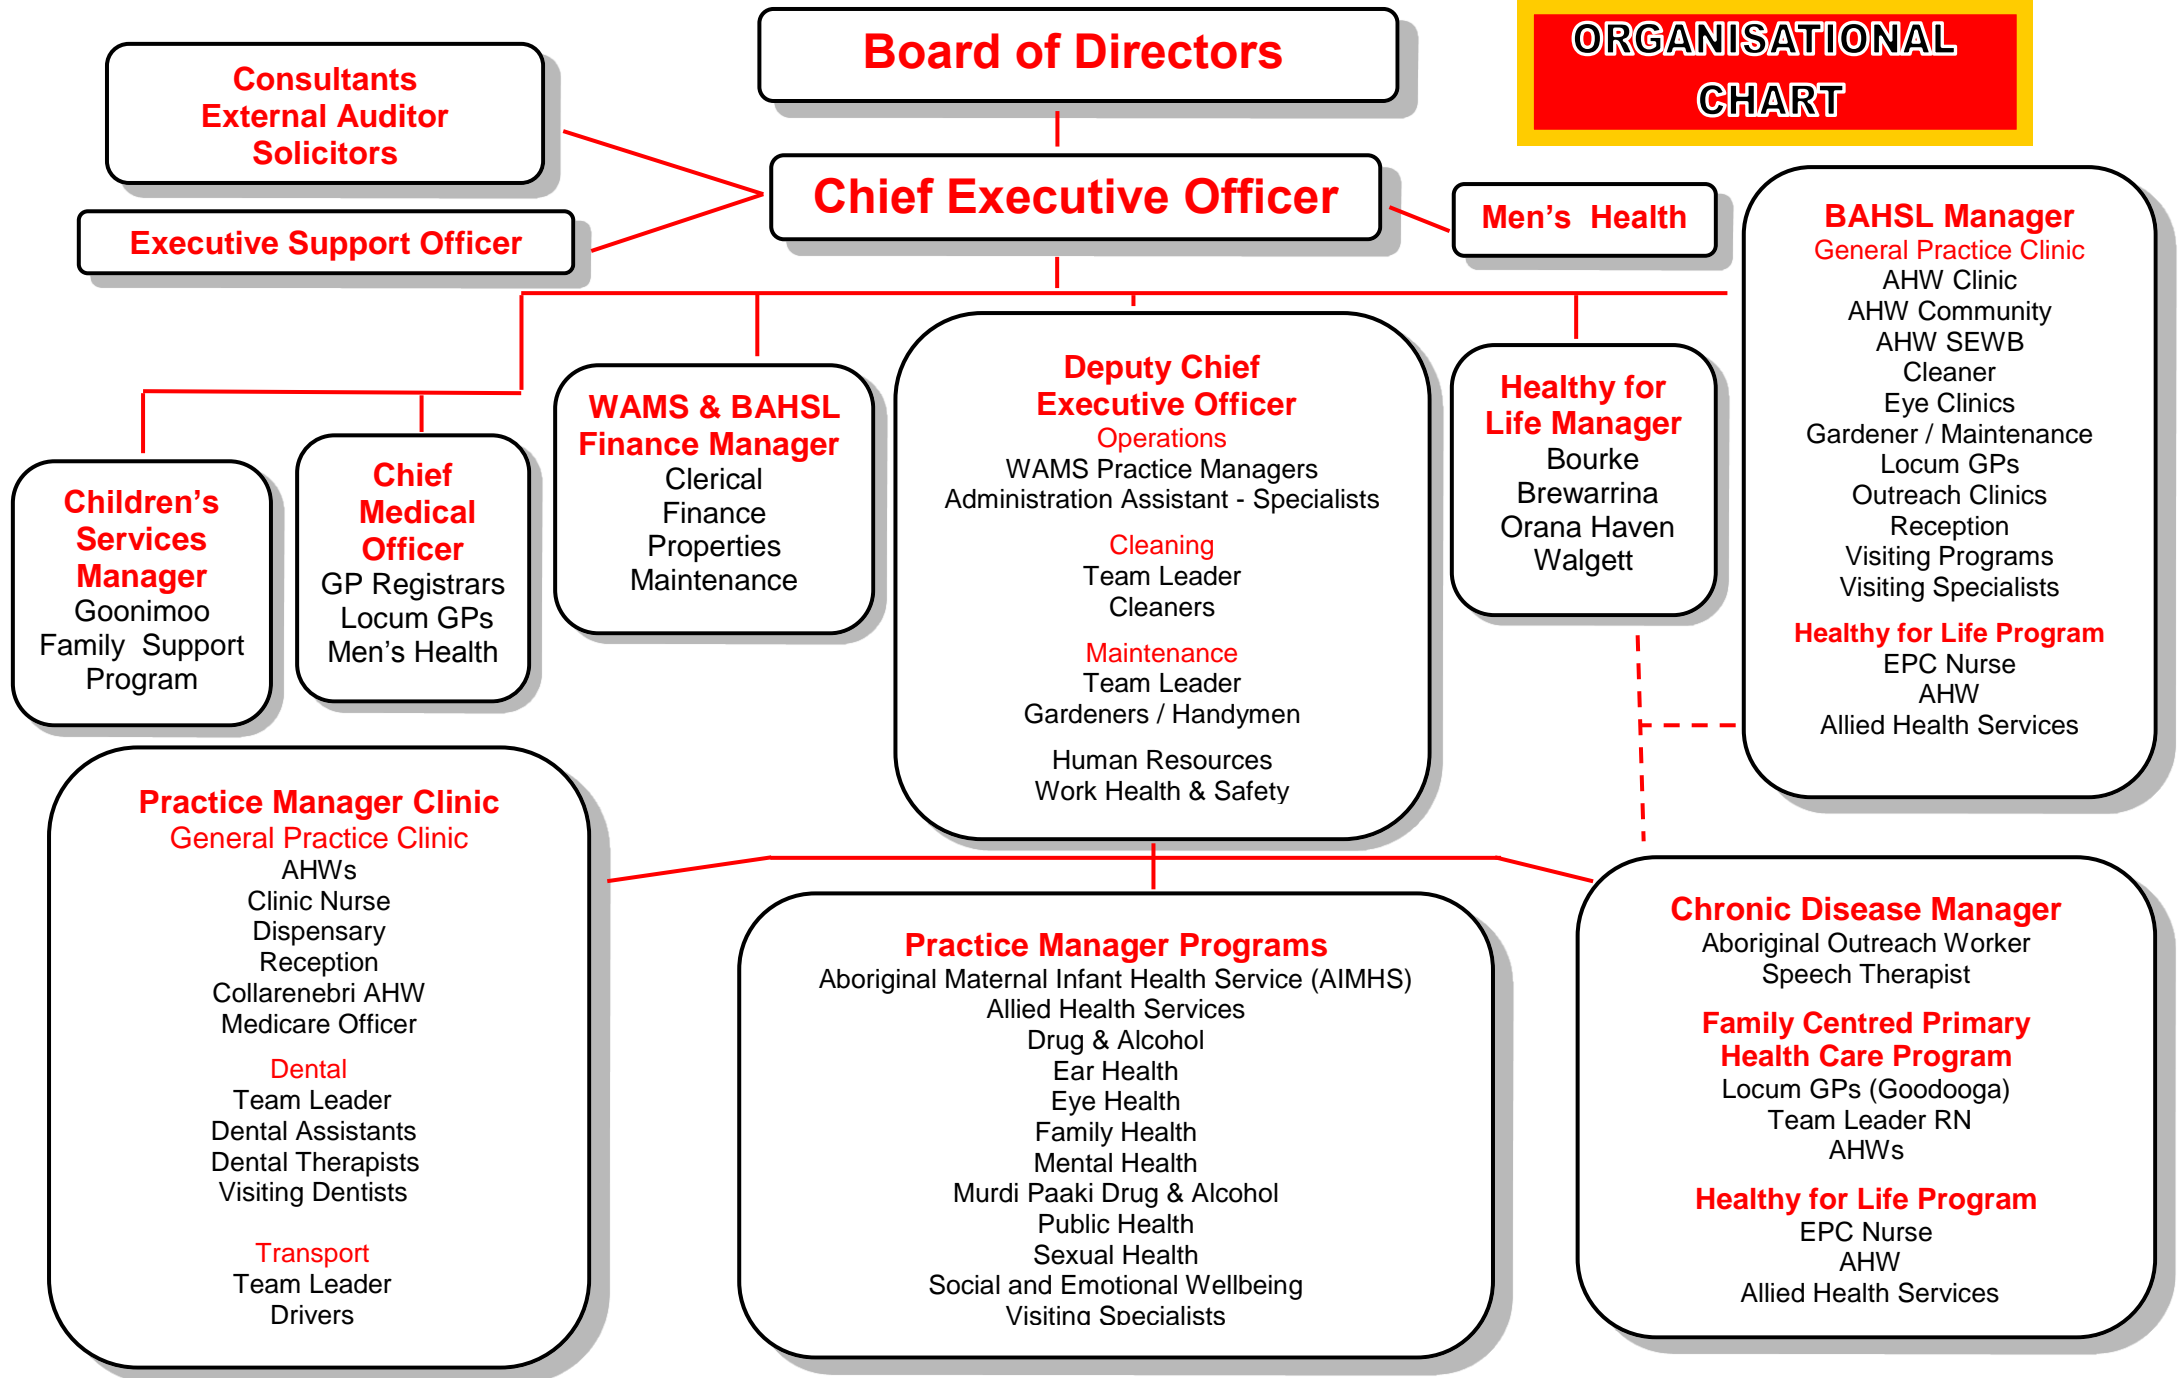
ORGANISATIONAL CHART

Board of Directors

Consultants
External Auditor
Solicitors

Executive Support Officer

Chief Executive Officer

Men’s Health

BAHSL Manager
General Practice Clinic
AHW Clinic
AHW Community
AHW SEWB
Cleaner
Eye Clinics
Gardener / Maintenance
Locum GPs
Outreach Clinics
Reception
Visiting Programs
Visiting Specialists

Healthy for Life Program
EPC Nurse
AHW
Allied Health Services

Children’s Services Manager
Goonimoo
Family Support
Program

Chief Medical Officer
GP Registrars
Locum GPs
Men’s Health

WAMS & BAHSL Finance Manager
Clerical
Finance
Properties
Maintenance

Deputy Chief Executive Officer
Operations
WAMS Practice Managers
Administration Assistant - Specialists

Cleaning
Team Leader
Cleaners

Maintenance
Team Leader
Gardeners / Handymen

Human Resources
Work Health & Safety

Healthy for Life Manager
Bourke
Brewarrina
Orana Haven
Walgett

Practice Manager Clinic
General Practice Clinic
AHWs
Clinic Nurse
Dispensary
Reception
Collarenebri AHW
Medicare Officer

Dental
Team Leader
Dental Assistants
Dental Therapists
Visiting Dentists

Transport
Team Leader
Drivers

Practice Manager Programs
Aboriginal Maternal Infant Health Service (AIMHS)
Allied Health Services
Drug & Alcohol
Ear Health
Eye Health
Family Health
Mental Health
Murdi Paaki Drug & Alcohol
Public Health
Sexual Health
Social and Emotional Wellbeing
Visiting Specialists

Chronic Disease Manager
Aboriginal Outreach Worker
Speech Therapist

Family Centred Primary Health Care Program
Locum GPs (Goodooga)
Team Leader RN
AHWs

Healthy for Life Program
EPC Nurse
AHW
Allied Health Services